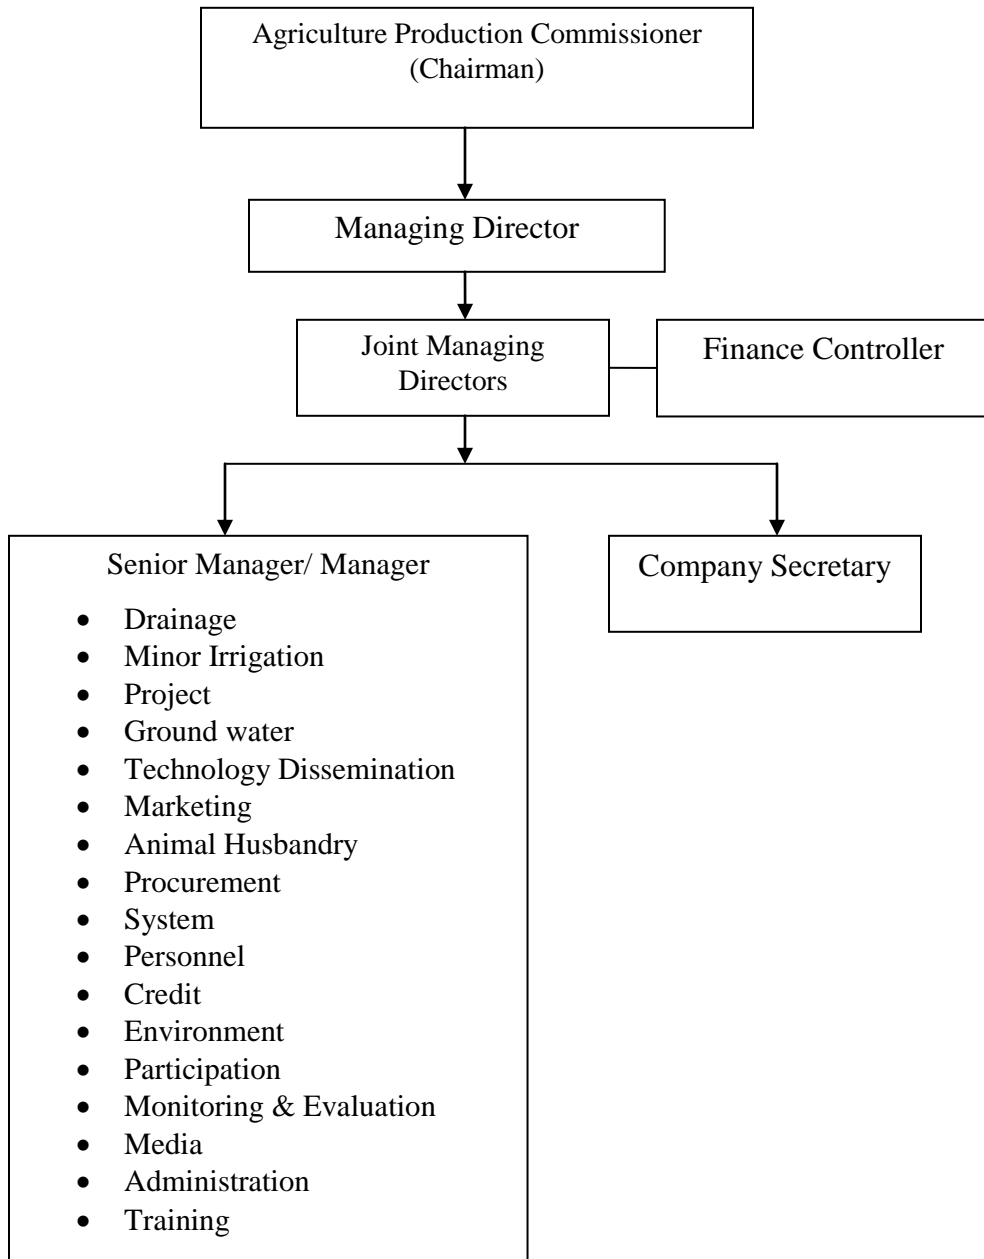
Agriculture Production Commissioner
(Chairman)

Managing Director

Joint Managing Directors

Finance Controller

Senior Manager/ Manager

- Drainage
- Minor Irrigation
- Project
- Ground water
- Technology Dissemination
- Marketing
- Animal Husbandry
- Procurement
- System
- Personnel
- Credit
- Environment
- Participation
- Monitoring & Evaluation
- Media
- Administration
- Training

Company Secretary